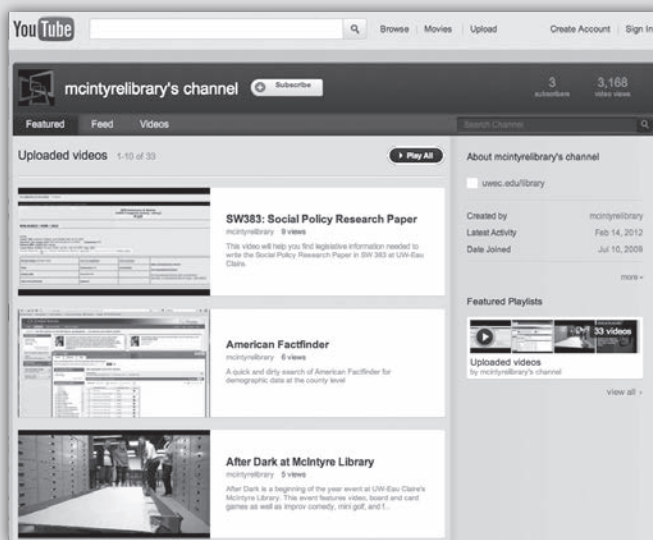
YouTube

Browse | Movies | Upload

Create Account | Sign In

mcintyrelibrary's channel

Subscribe

3 subscribers

3,168 video views

Featured

Feed

Videos

Search Channel

Uploaded videos 1-10 of 33

Play All

SW383: Social Policy Research Paper

mcintyrelibrary 9 views

This video will help you find legislative information needed to write the Social Policy Research Paper in SW 383 at UW-Eau Claire.

American Factfinder

mcintyrelibrary 6 views

A quick and dirty search of American Factfinder for demographic data at the county level

After Dark at McIntyre Library

mcintyrelibrary 5 views

After Dark is a beginning of the year event at UW-Eau Claire's McIntyre Library. This event features video, board and card games as well as improv comedy, mini golf, and f...

About mcintyrelibrary's channel

uwec.edu/library

| | |
|---|---|
| Created by | mcintyrelibrary |
| Latest Activity | Feb 14, 2012 |
| Date Joined | Jul 10, 2009 |

more

Featured Playlists

33 videos

Uploaded videos

by mcintyrelibrary's channel

view all